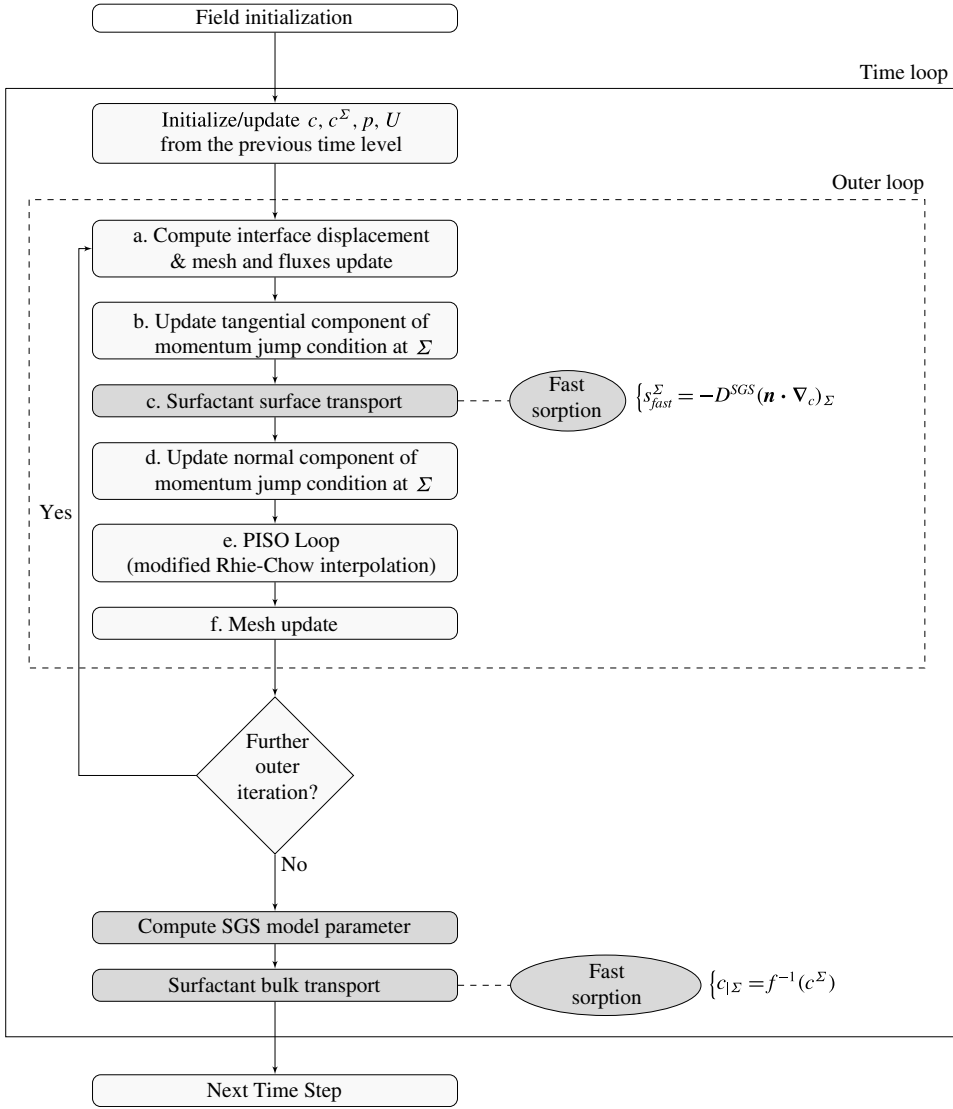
Field initialization

Time loop

Initialize/update $c$, $c^{\Sigma}$, $p$, $U$ from the previous time level

Outer loop

a. Compute interface displacement & mesh and fluxes update

b. Update tangential component of momentum jump condition at $\Sigma$

c. Surfactant surface transport

Fast sorption

$\left\{ s^{\Sigma}_{fast} = -D^{SGS}(\boldsymbol{n} \cdot \nabla_c)_{\Sigma} \right.$

d. Update normal component of momentum jump condition at $\Sigma$

Yes

e. PISO Loop (modified Rhie-Chow interpolation)

f. Mesh update

Further outer iteration?

No

Compute SGS model parameter

Surfactant bulk transport

Fast sorption

$\left\{ c_{|\Sigma} = f^{-1}(c^{\Sigma}) \right.$

Next Time Step